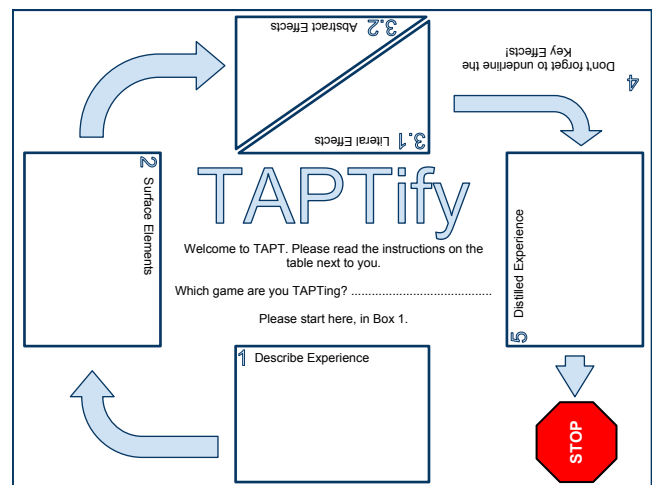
3.2 Abstract Effects

3.1 Literal Effects

4 Don't forget to underline the Key Effects!

2 Surface Elements

TAPTify

Welcome to TAPT. Please read the instructions on the table next to you.

Which game are you TAPTing? ........................................

Please start here, in Box 1.

5 Distilled Experience

1 Describe Experience

STOP